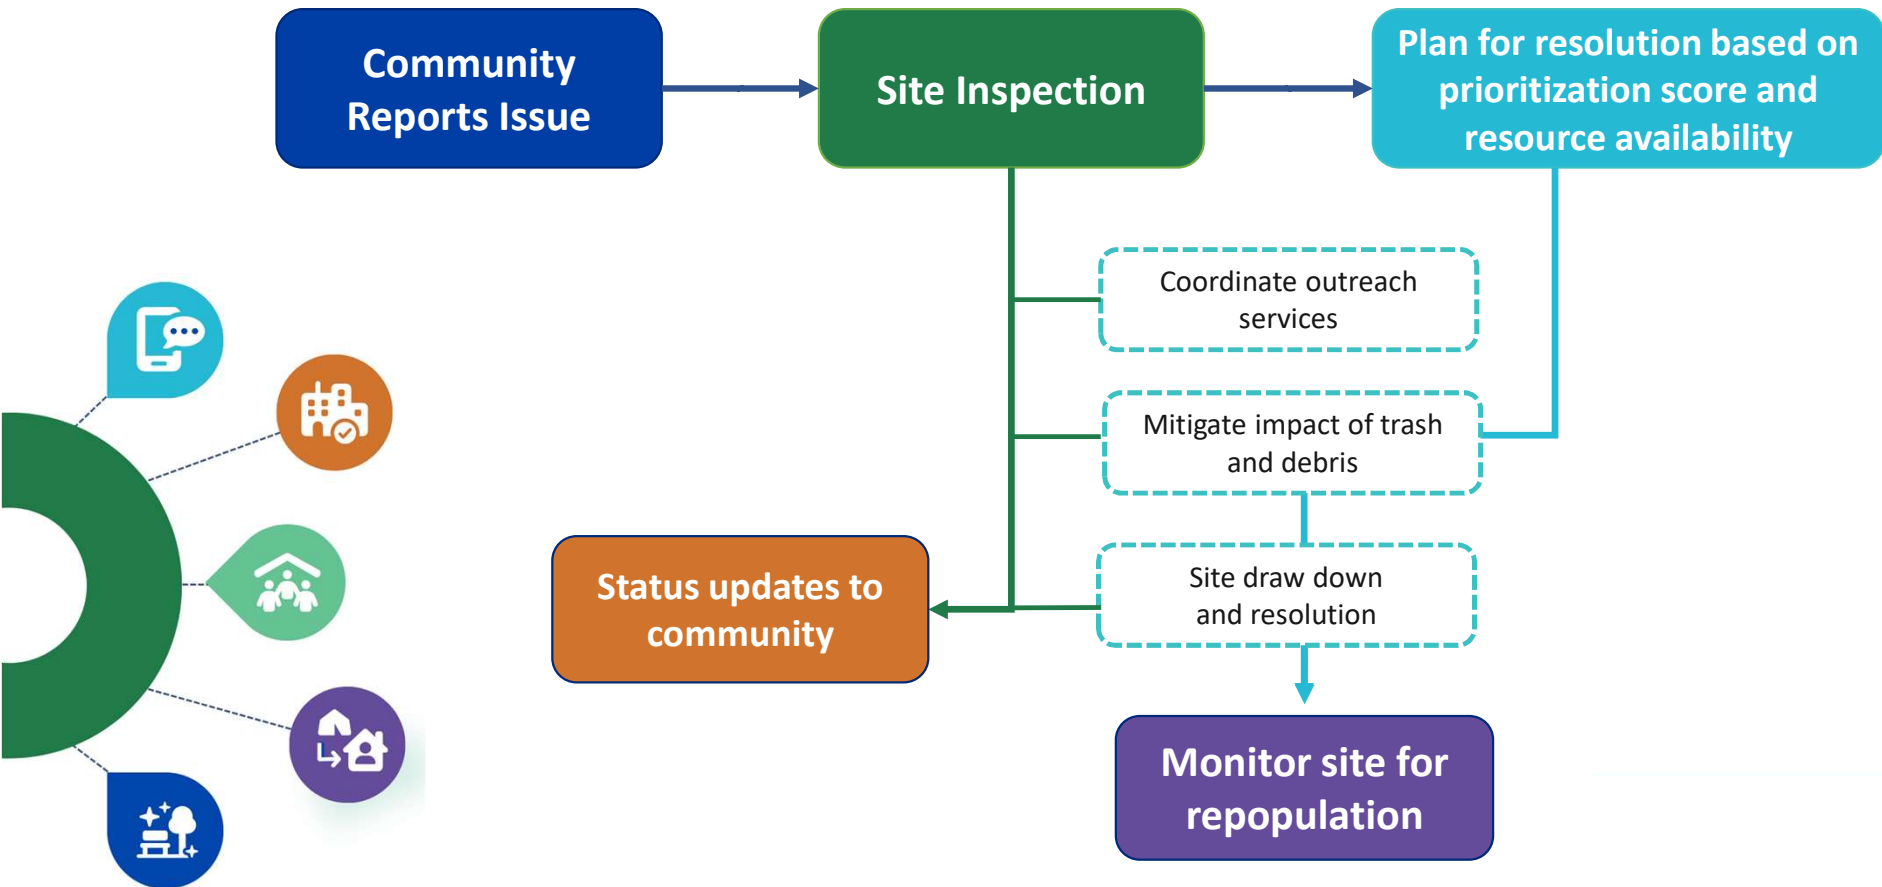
Community Reports Issue

Site Inspection

Plan for resolution based on prioritization score and resource availability

Coordinate outreach services

Mitigate impact of trash and debris

Site draw down and resolution

Status updates to community

Monitor site for repopulation